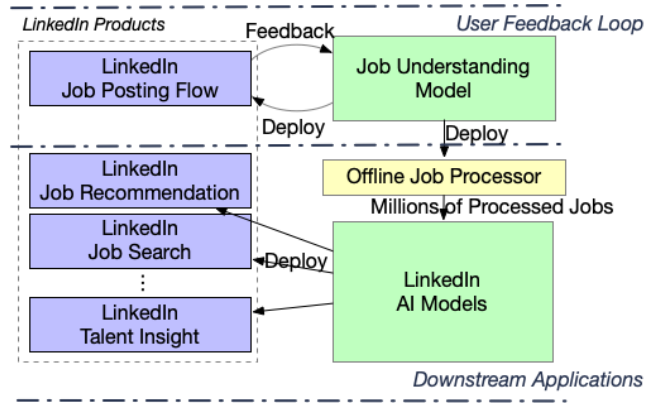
LinkedIn Products

Feedback

User Feedback Loop

LinkedIn Job Posting Flow

Job Understanding Model

Deploy

Deploy

LinkedIn Job Recommendation

Offline Job Processor

Millions of Processed Jobs

LinkedIn Job Search

Deploy

⋮

LinkedIn AI Models

LinkedIn Talent Insight

Downstream Applications